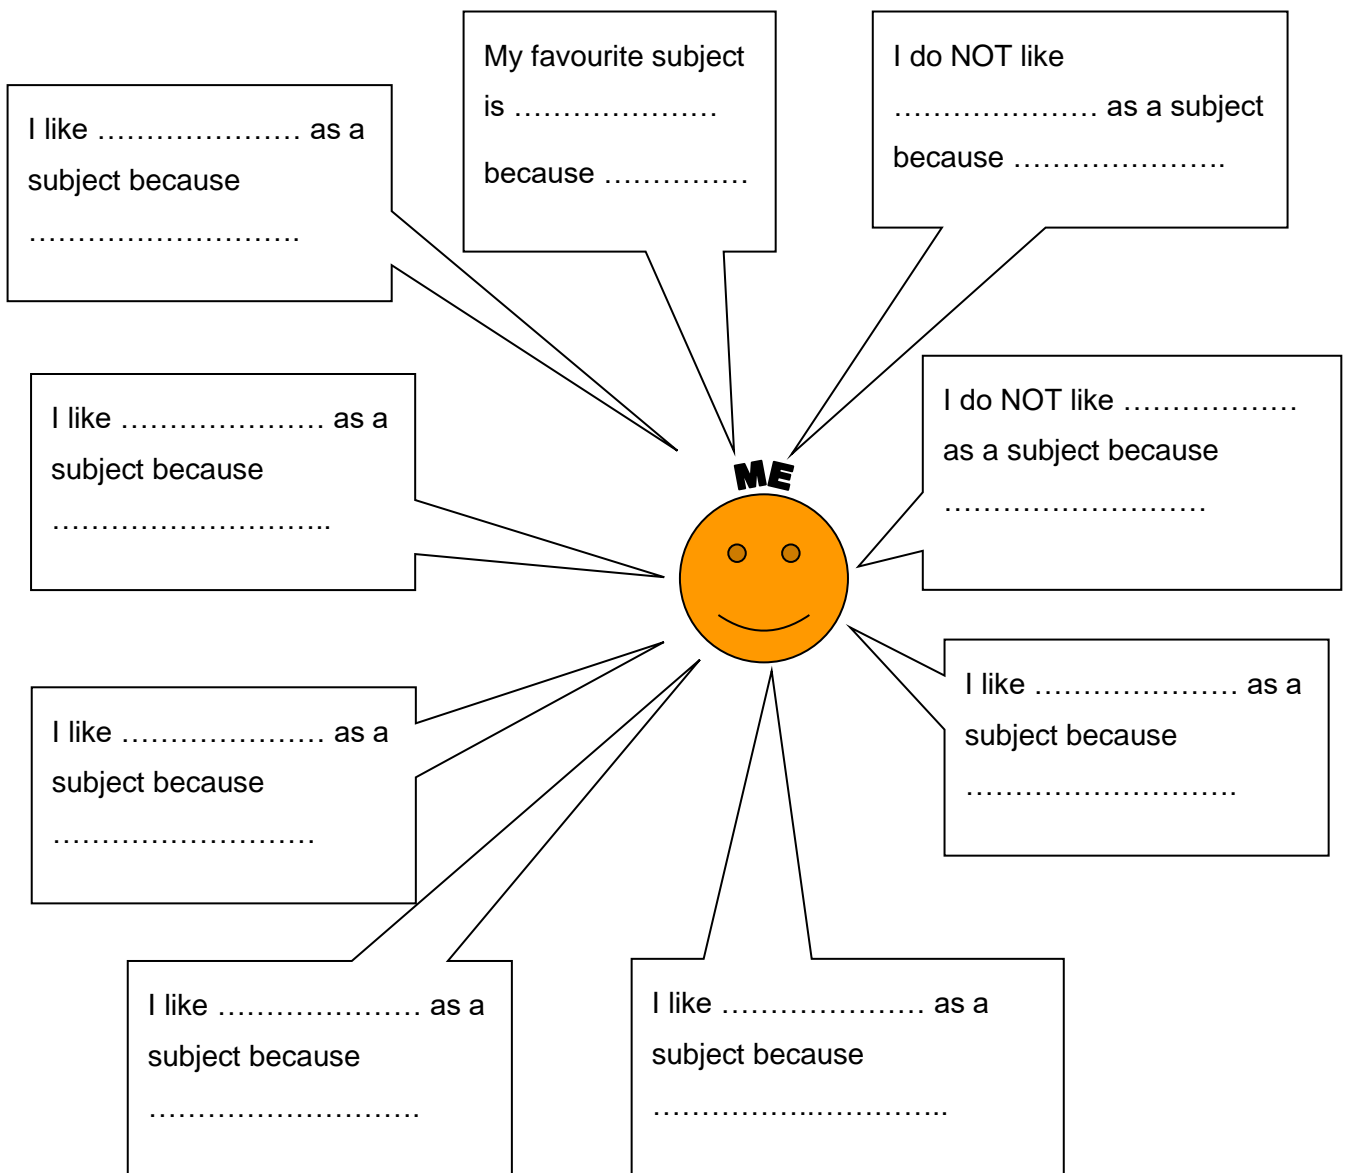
I like ………………… as a subject because ……………………….

My favourite subject is …………………

because ……………

I do NOT like ………………… as a subject because ………………….

I like ………………… as a subject because ………………………..

I do NOT like ……………… as a subject because ……………………….

ME

I like ………………… as a subject because ……………………….

I like ………………… as a subject because ……………………….

I like ………………… as a subject because ……………………….

I like ………………… as a subject because …………….…………..